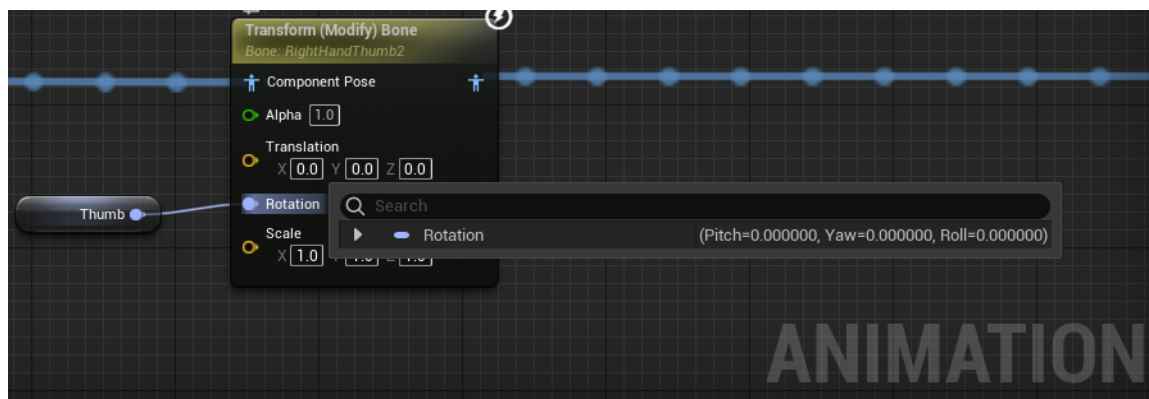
Transform (Modify) Bone
Bone: RightHandThumb2

Component Pose

Alpha 1.0

Translation
X 0.0 Y 0.0 Z 0.0

Thumb

Rotation

Scale
X 1.0 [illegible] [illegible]

Search

Rotation (Pitch=0.000000, Yaw=0.000000, Roll=0.000000)

ANIMATION